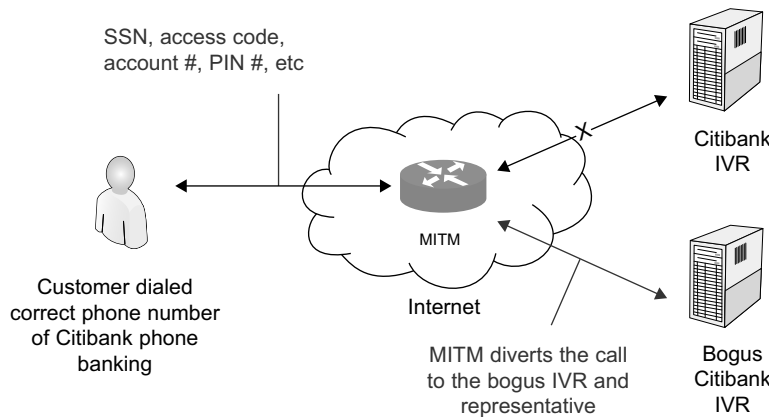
SSN, access code, account #, PIN #, etc

Citibank IVR

MITM

Customer dialed correct phone number of Citibank phone banking

Internet

MITM diverts the call to the bogus IVR and representative

Bogus Citibank IVR